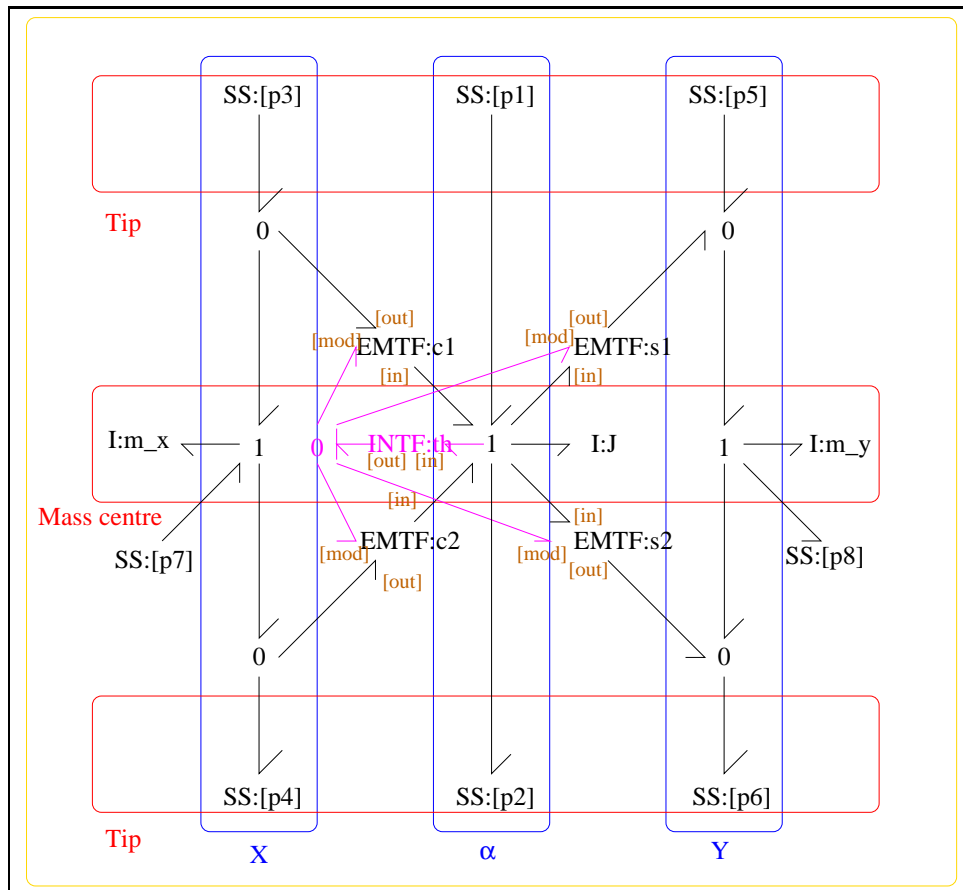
SS:[p3]
SS:[p1]
SS:[p5]

Tip

0
0

[out]
[mod]
EMTF:c1
[out]
[mod]
EMTF:s1
[in]
[in]

I:m_x
1
0
INTF:th
1
I:J
1
I:m_y
[out]
[in]

[in]
[in]
Mass centre
EMTF:c2
EMTF:s2
SS:[p7]
[mod]
[mod]
[out]
SS:[p8]
[out]

0
0

SS:[p4]
SS:[p2]
SS:[p6]

Tip
X
α
Y